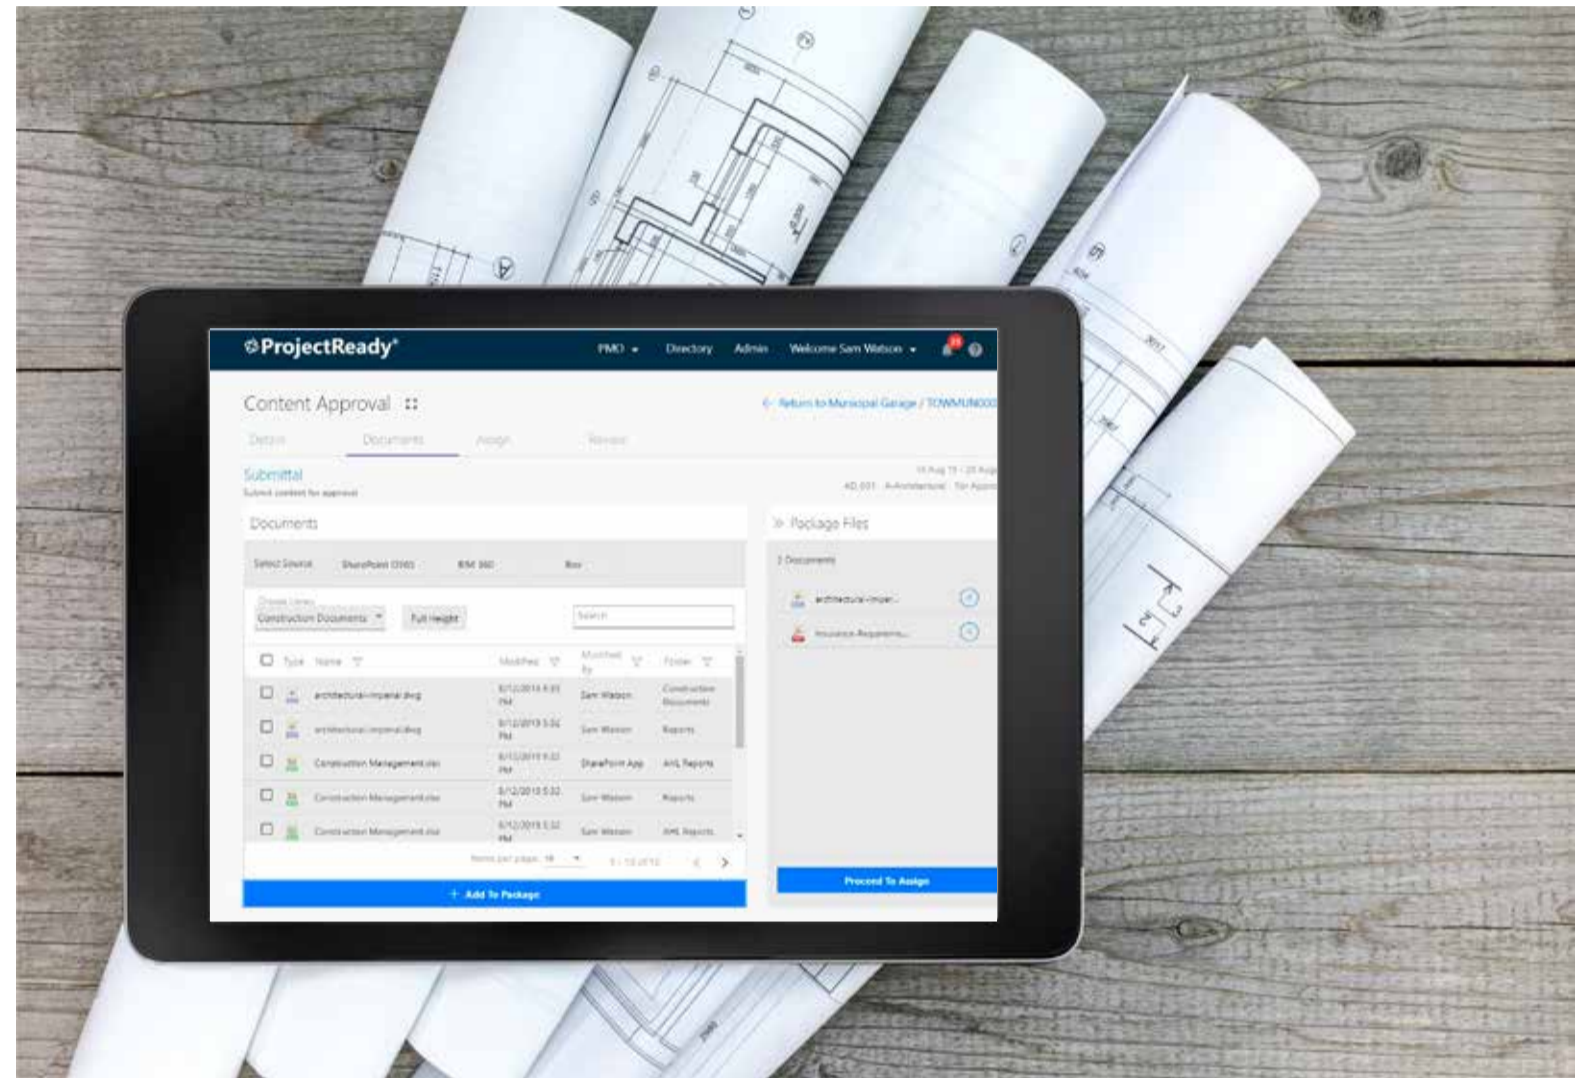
ProjectReady®

PMO Directory Admin Welcome Sam Watson

Content Approval

← Return to Municipal Garage / TOWMUN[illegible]

Details Documents Assign Review

Submittal
Submit content for approval

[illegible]
AD.001 A-Architectural For Appr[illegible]

Documents

Select Source SharePoint (365) BIM 360 Box

Choose Library
Construction Documents
Full Height
Search

| | Type | Name | Modified | Modified By | Folder |
|---|---|---|---|---|---|
| ☐ | | architectural-imperial.dwg | 8/12/2019 5:33 PM | Sam Watson | Construction Documents |
| ☐ | | architectural-imperial.dwg | 8/12/2019 5:32 PM | Sam Watson | Reports |
| ☐ | | Construction Management.xlsx | 8/12/2019 5:32 PM | SharePoint App | AHL Reports |
| ☐ | | Construction Management.xlsx | 8/12/2019 5:32 PM | Sam Watson | Reports |
| ☐ | | Construction Management.xlsx | 8/12/2019 5:32 PM | Sam Watson | AHL Reports |

Items per page: 10 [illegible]

+ Add To Package

» Package Files

2 Documents

architectural-imper...
Insurance-Requireme...

Proceed To Assign